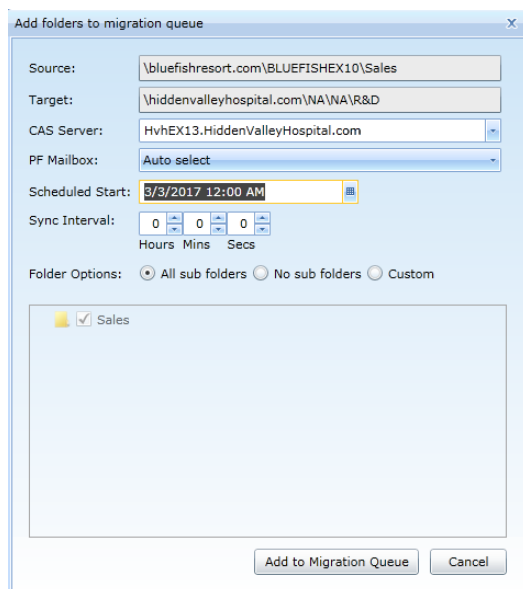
Add folders to migration queue

x

Source: \bluefishresort.com\BLUEFISHEX10\Sales

Target: \hiddenvalleyhospital.com\NA\NA\R&D

CAS Server: HvhEX13.HiddenValleyHospital.com

PF Mailbox: Auto select

Scheduled Start: 3/3/2017 12:00 AM

Sync Interval: 0 0 0
Hours Mins Secs

Folder Options: All sub folders No sub folders Custom

Sales

Add to Migration Queue Cancel